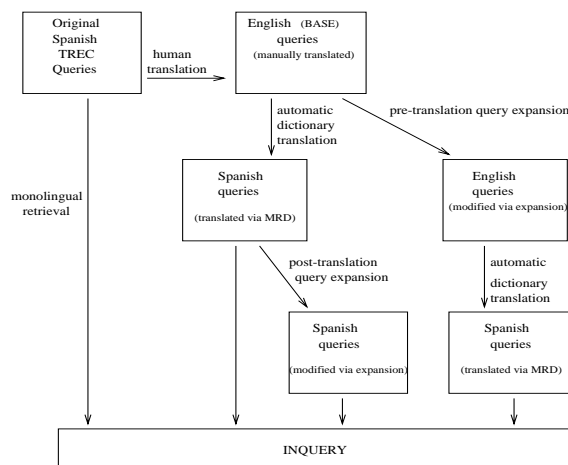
Original Spanish TREC Queries

human translation

English (BASE) queries (manually translated)

automatic dictionary translation

pre-translation query expansion

monolingual retrieval

Spanish queries (translated via MRD)

English queries (modified via expansion)

post-translation query expansion

automatic dictionary translation

Spanish queries (modified via expansion)

Spanish queries (translated via MRD)

INQUERY